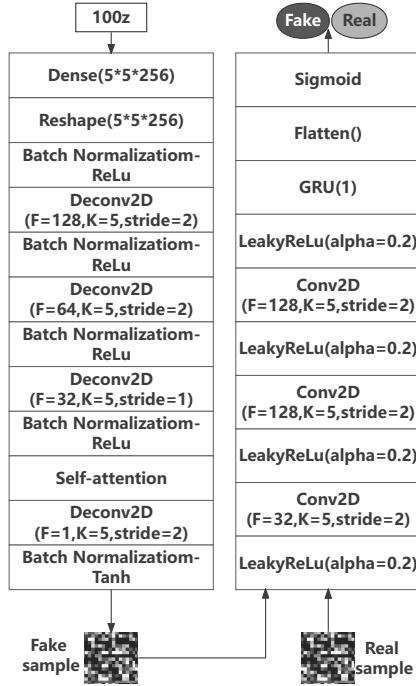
100z

Dense(5*5*256)

Reshape(5*5*256)

Batch Normalizatiom-ReLu

Deconv2D (F=128,K=5,stride=2)

Batch Normalizatiom-ReLu

Deconv2D (F=64,K=5,stride=2)

Batch Normalizatiom-ReLu

Deconv2D (F=32,K=5,stride=1)

Batch Normalizatiom-ReLu

Self-attention

Deconv2D (F=1,K=5,stride=2)

Batch Normalizatiom-Tanh

Fake sample

Fake Real

Sigmoid

Flatten()

GRU(1)

LeakyReLu(alpha=0.2)

Conv2D (F=128,K=5,stride=2)

LeakyReLu(alpha=0.2)

Conv2D (F=128,K=5,stride=2)

LeakyReLu(alpha=0.2)

Conv2D (F=32,K=5,stride=2)

LeakyReLu(alpha=0.2)

Real sample